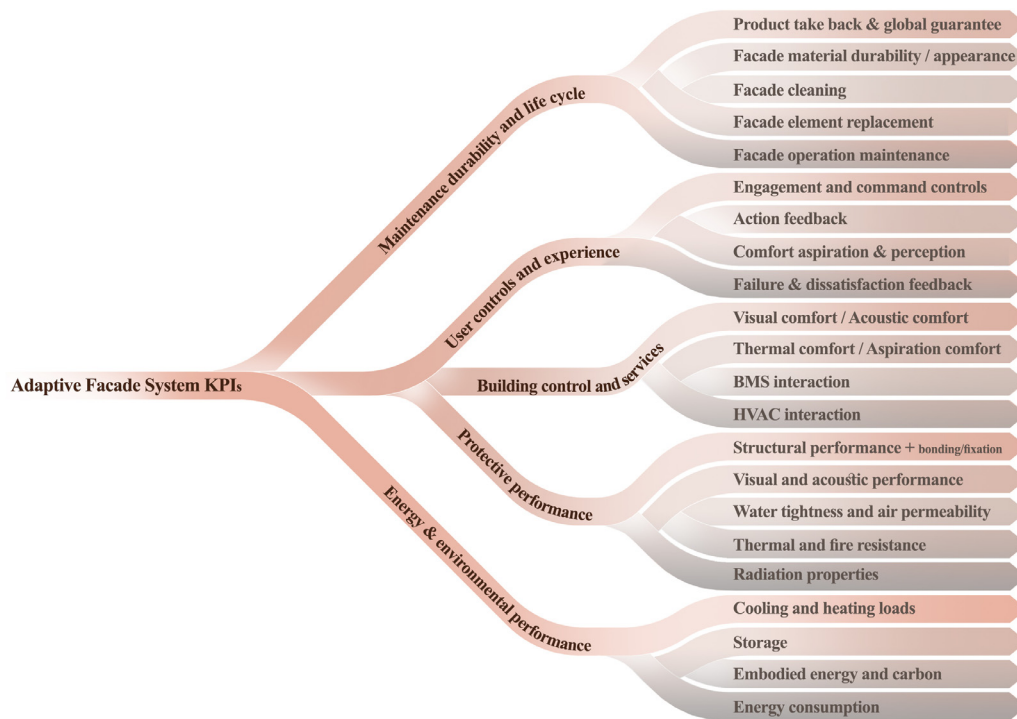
Adaptive Facade System KPIs

Maintenance durability and life cycle

Product take back & global guarantee

Facade material durability / appearance

Facade cleaning

Facade element replacement

Facade operation maintenance

User controls and experience

Engagement and command controls

Action feedback

Comfort aspiration & perception

Failure & dissatisfaction feedback

Building control and services

Visual comfort / Acoustic comfort

Thermal comfort / Aspiration comfort

BMS interaction

HVAC interaction

Protective performance

Structural performance + bonding/fixation

Visual and acoustic performance

Water tightness and air permeability

Thermal and fire resistance

Radiation properties

Energy & environmental performance

Cooling and heating loads

Storage

Embodied energy and carbon

Energy consumption